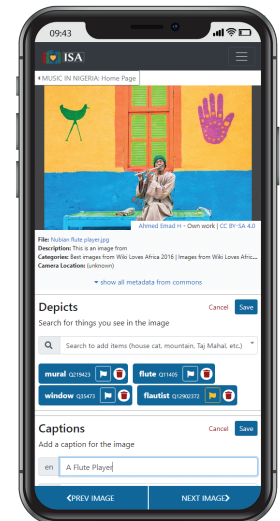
09:43

ISA

MUSIC IN NIGERIA: Home Page

Ahmed Emad H - Own work | CC BY-SA 4.0

File: Nubian flute player.jpg
Description: This is an image from
Categories: Best images from Wiki Loves Africa 2016 | Images from Wiki Loves Africa 2016
Camera Location: (unknown)

show all metadata from commons

Depicts
Cancel Save
Search for things you see in the image

Search to add items (house cat, mountain, Taj Mahal, etc.)

mural Q219423
flute Q11405
window Q35473
flautist Q12902372

Captions
Cancel Save
Add a caption for the image

en A Flute Player

PREV IMAGE
NEXT IMAGE